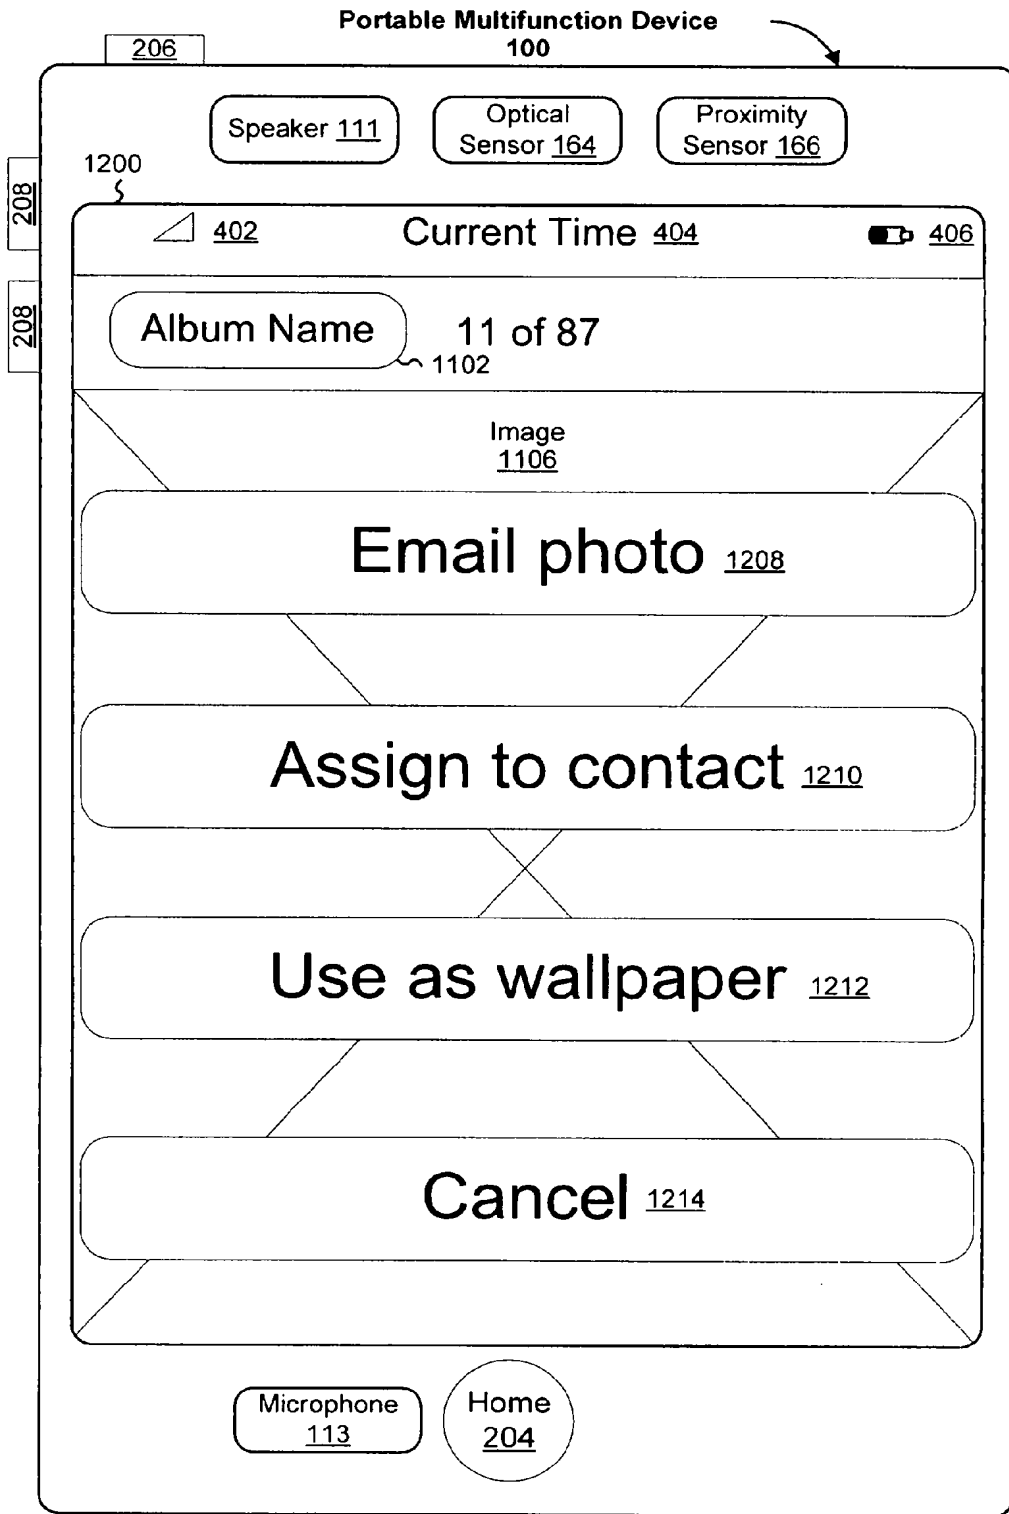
Portable Multifunction Device
100

206

208

208

Speaker 111

Optical Sensor 164

Proximity Sensor 166

1200

402

Current Time 404

406

Album Name

1102

11 of 87

Image
1106

Email photo 1208

Assign to contact 1210

Use as wallpaper 1212

Cancel 1214

Microphone
113

Home
204